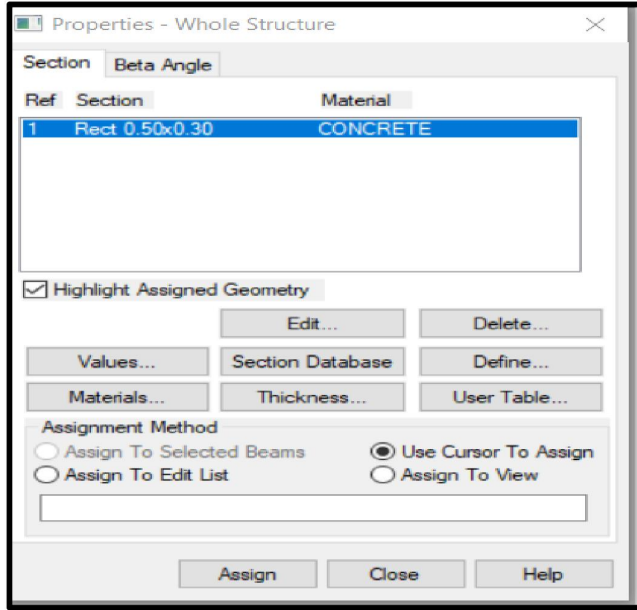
Properties - Whole Structure

Section Beta Angle

| Ref | Section | Material |
|---|---|---|
| 1 | Rect 0.50x0.30 | CONCRETE |

Highlight Assigned Geometry

Edit... Delete...

Values... Section Database Define...

Materials... Thickness... User Table...

Assignment Method

Assign To Selected Beams
Use Cursor To Assign
Assign To Edit List
Assign To View

Assign Close Help